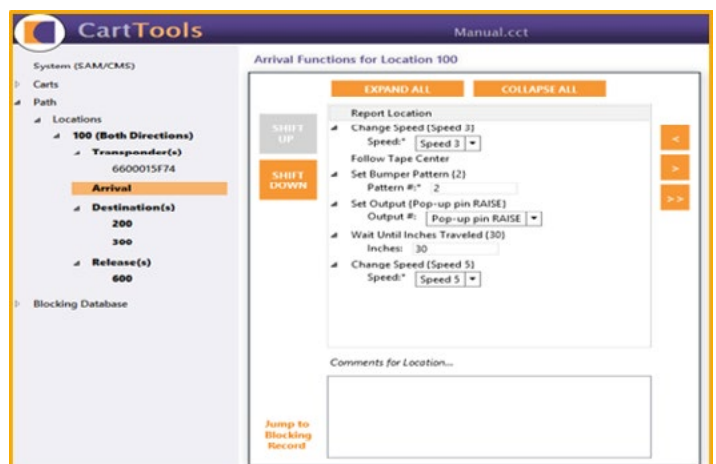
CartTools

Manual.cct

System (SAM/CMS)
Carts
Path
Locations
100 (Both Directions)
Transponder(s)
6600015F74
Arrival
Destination(s)
200
300
Release(s)
600
Blocking Database

Arrival Functions for Location 100

EXPAND ALL
COLLAPSE ALL

SHIFT UP
SHIFT DOWN

Report Location
Change Speed (Speed 3)
Speed:* Speed 3
Follow Tape Center
Set Bumper Pattern (2)
Pattern #:* 2
Set Output (Pop-up pin RAISE)
Output #: Pop-up pin RAISE
Wait Until Inches Traveled (30)
Inches: 30
Change Speed (Speed 5)
Speed:* Speed 5

<
>
>>

Comments for Location...

Jump to Blocking Record